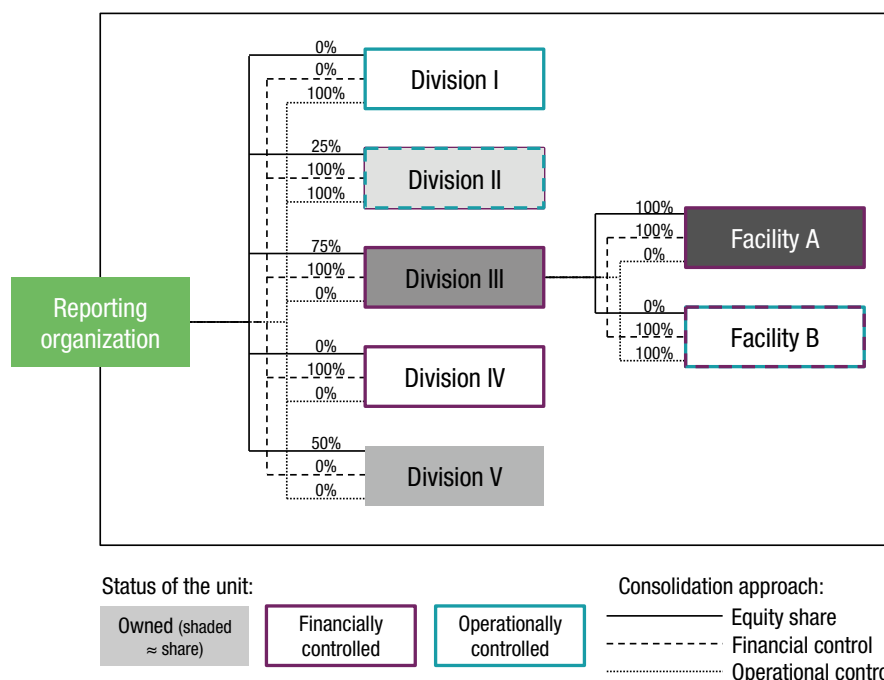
Reporting organization

0%
0%
100%
Division I

25%
100%
100%
Division II

75%
100%
0%
Division III

0%
100%
0%
Division IV

50%
0%
0%
Division V

100%
100%
0%
Facility A

0%
100%
100%
Facility B

Status of the unit:

Owned (shaded ≈ share)

Financially controlled

Operationally controlled

Consolidation approach:

Equity share

Financial control

Operational contro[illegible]